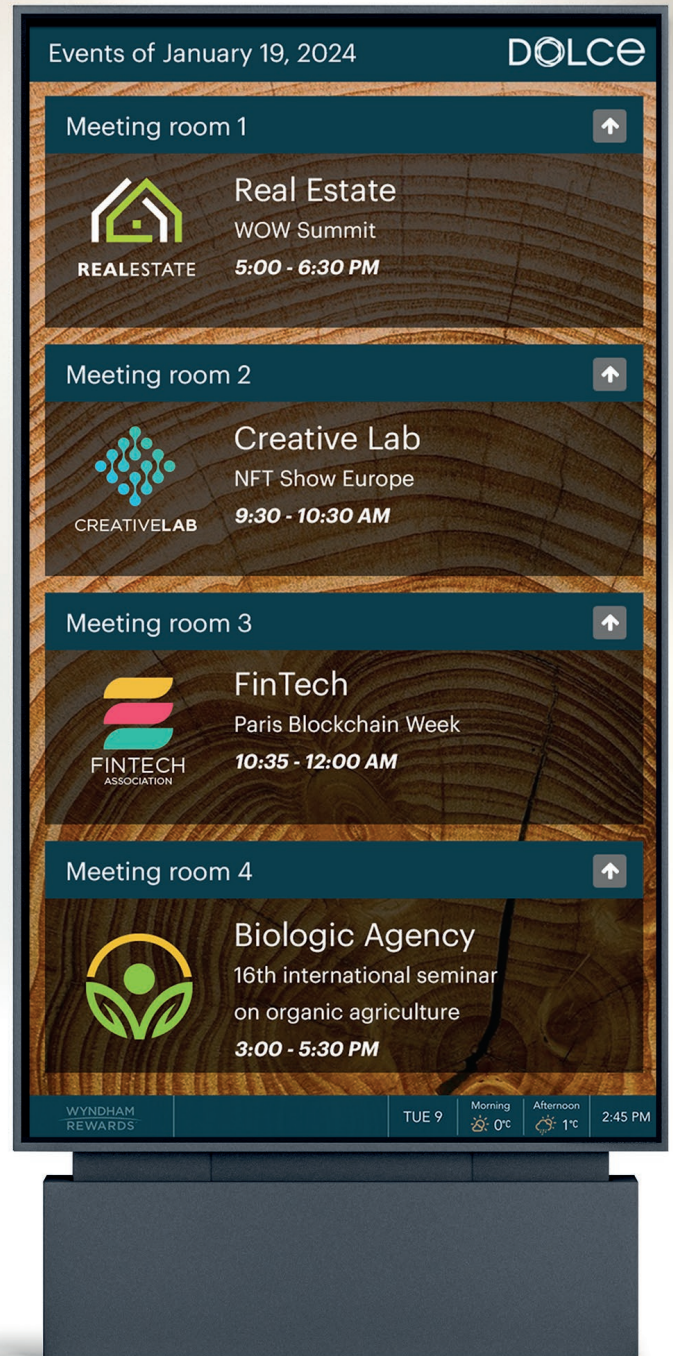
Events of January 19, 2024
DOLCE

Meeting room 1

REALESTATE
Real Estate
WOW Summit
5:00 - 6:30 PM

Meeting room 2

CREATIVELAB
Creative Lab
NFT Show Europe
9:30 - 10:30 AM

Meeting room 3

FINTECH
ASSOCIATION
FinTech
Paris Blockchain Week
10:35 - 12:00 AM

Meeting room 4

Biologic Agency
16th international seminar on organic agriculture
3:00 - 5:30 PM

WYNDHAM
REWARDS
TUE 9
Morning
0°C
Afternoon
1°C
2:45 PM